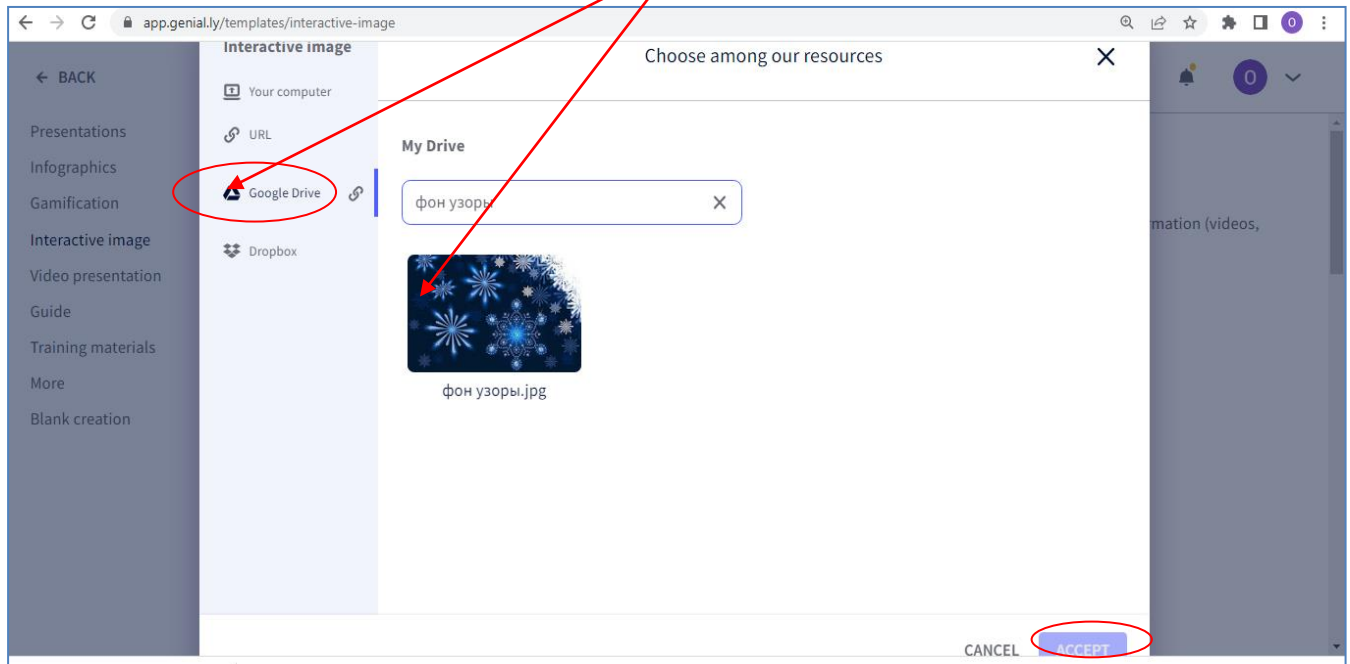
app.genial.ly/templates/interactive-image

O

← BACK

Presentations
Infographics
Gamification
Interactive image
Video presentation
Guide
Training materials
More
Blank creation

Interactive image

Your computer
URL
Google Drive
Dropbox

Choose among our resources

My Drive

фон узоры

фон узоры.jpg

rmation (videos,

O

CANCEL ACCEPT